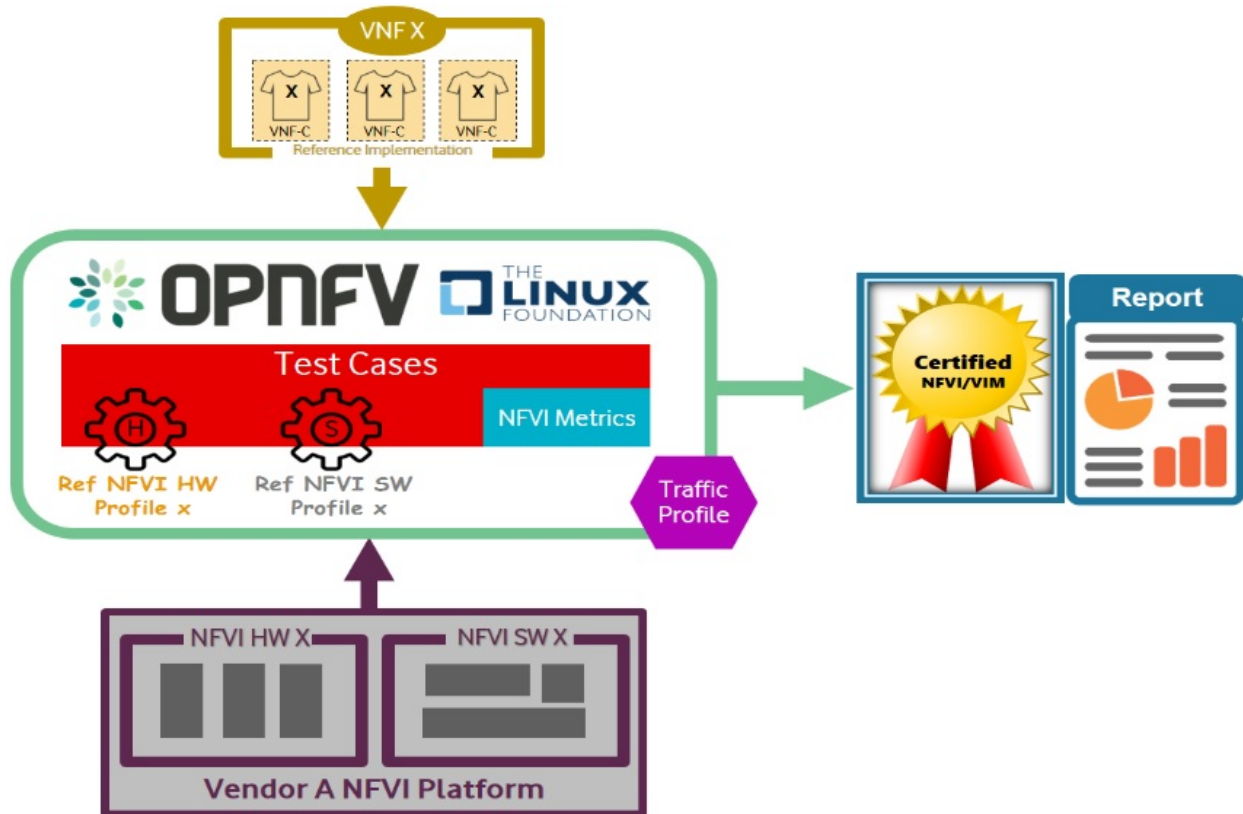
VNF X

X
VNF-C

X
VNF-C

X
VNF-C

Reference Implementation

OPNFV

THE LINUX FOUNDATION

Test Cases

H

S

NFVI Metrics

Ref NFVI HW Profile x

Ref NFVI SW Profile x

Traffic Profile

Certified NFVI/VIM

Report

NFVI HW X

NFVI SW X

Vendor A NFVI Platform